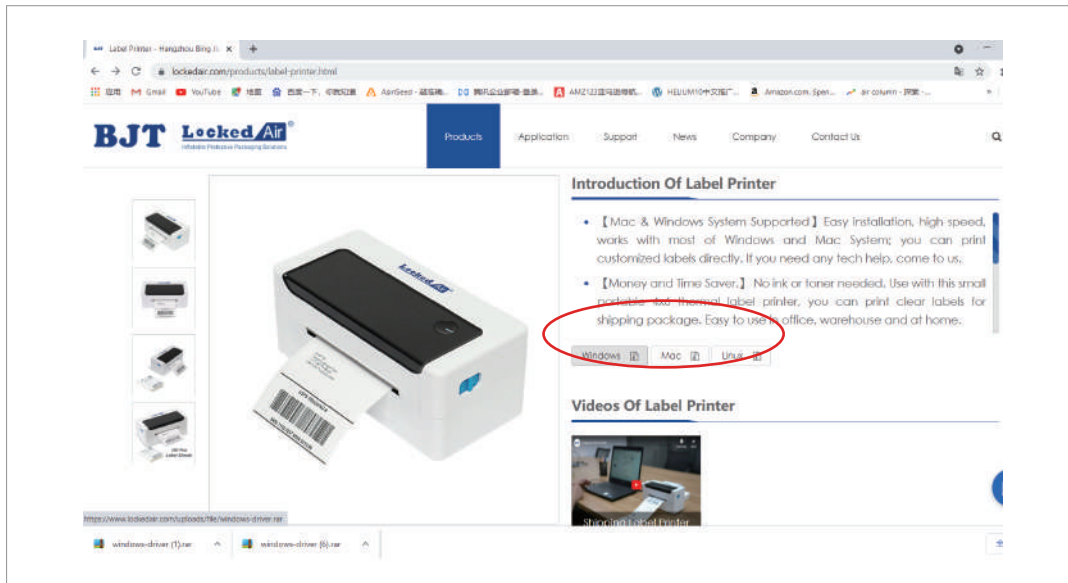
Label Printer - Hangzhou Bing Ji ×

lockedair.com/products/label-printer.html

应用 Gmail YouTube 地图 百度一下，你就知道 AsinSeed - 链接精... 腾讯企业邮箱-登录... AMZ123亚马逊导航... HELIUM10中文推广... Amazon.com. Spen... air column - 阿里 -...

BJT Locked Air®
Inflatable Protective Packaging Solutions

Products Application Support News Company Contact Us

Introduction Of Label Printer

- 【Mac & Windows System Supported】Easy installation, high speed, works with most of Windows and Mac System; you can print customized labels directly. If you need any tech help, come to us.
- 【Money and Time Saver.】 No ink or toner needed. Use with this small portable 4x6 thermal label printer, you can print clear labels for shipping package. Easy to use in office, warehouse and at home.

Windows Mac Unix

Videos Of Label Printer

Shipping Label Printer

https://www.lockedair.com/uploads/file/windows-driver.rar

windows-driver (1).rar windows-driver (6).rar